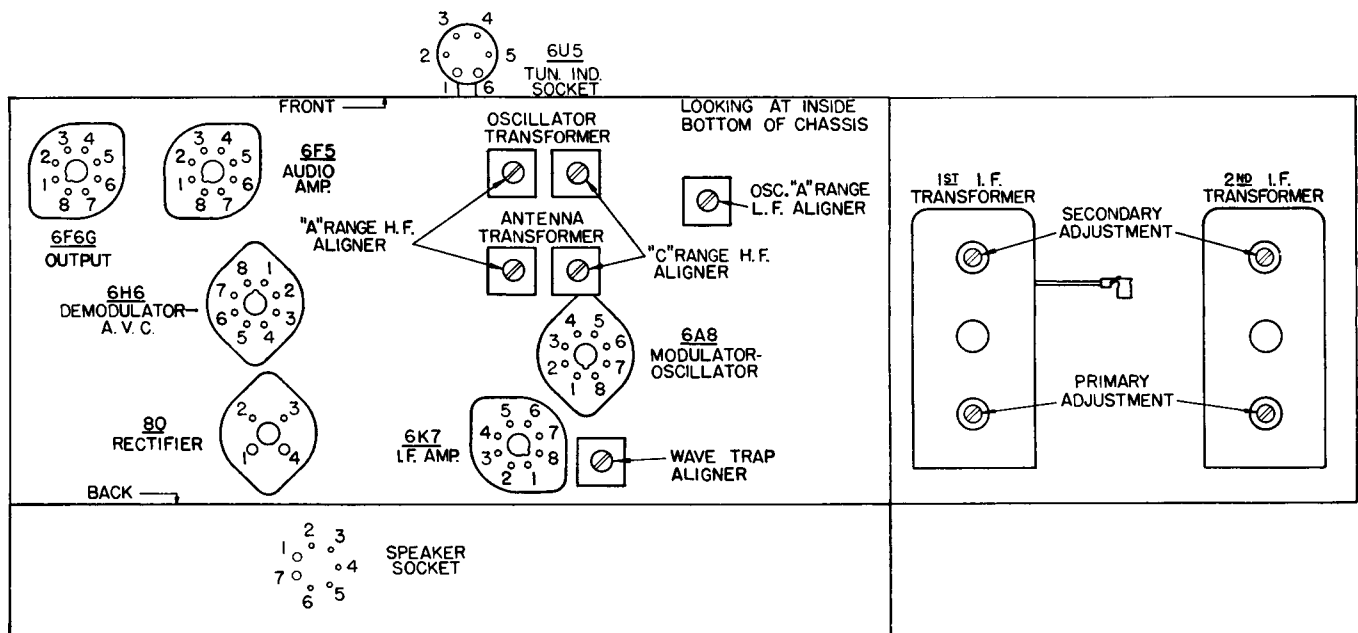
3 4
2 5
1 6
6U5
TUN. IND.
SOCKET

FRONT

LOOKING AT INSIDE BOTTOM OF CHASSIS

3 4
2 5
1 6
8 7

3 4
2 5
1 6
8 7

6F5
AUDIO AMP.

6F6G
OUTPUT

OSCILLATOR TRANSFORMER

OSC. "A" RANGE L.F. ALIGNER

"A" RANGE H.F. ALIGNER

ANTENNA TRANSFORMER

"C" RANGE H.F. ALIGNER

8 1
7 2
6 3
5 4

6H6
DEMODULATOR-
A.V.C.

4 5
3 6
2 7
1 8

6A8
MODULATOR-
OSCILLATOR

2 3
1 4

80
RECTIFIER

5 6
4 7
3 8
2 1

6K7
I.F. AMP.

WAVE TRAP ALIGNER

BACK

1ST I.F. TRANSFORMER

2ND I.F. TRANSFORMER

SECONDARY ADJUSTMENT

PRIMARY ADJUSTMENT

2
1 3
7 4
6 5

SPEAKER SOCKET